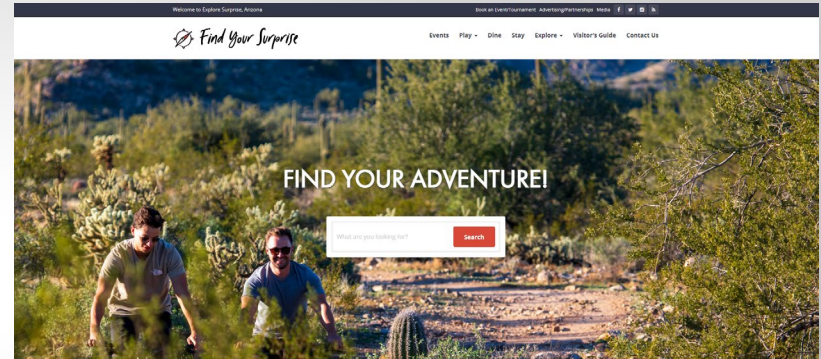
Welcome to Explore Surprise, Arizona

Book an Event/Tournament Advertising/Partnerships Media

Find Your Surprise

Events Play Dine Stay Explore Visitor's Guide Contact Us

FIND YOUR ADVENTURE!

What are you looking for?

Search